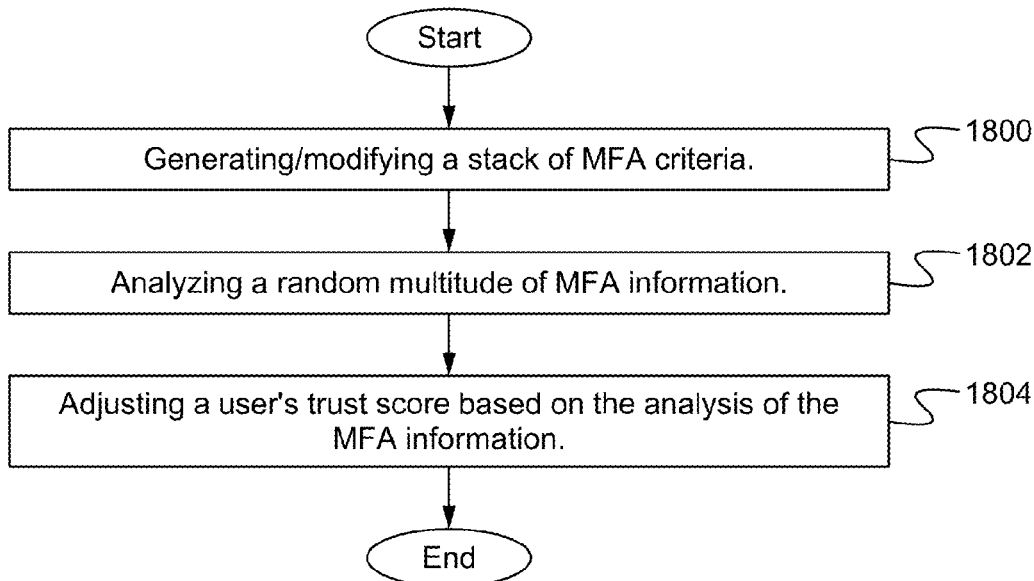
Start

Generating/modifying a stack of MFA criteria.

1800

Analyzing a random multitude of MFA information.

1802

Adjusting a user's trust score based on the analysis of the MFA information.

1804

End